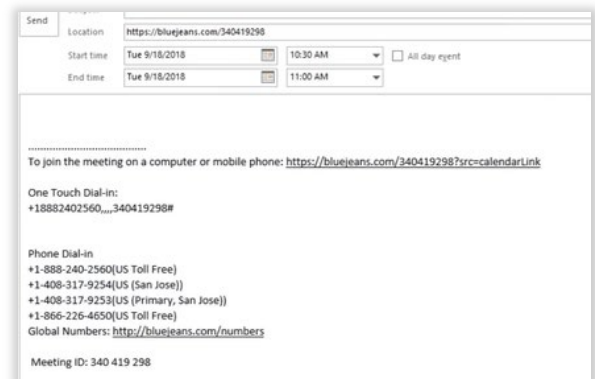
Send

Location https://bluejeans.com/340419298

Start time Tue 9/18/2018 10:30 AM All day event

End time Tue 9/18/2018 11:00 AM

..............................

To join the meeting on a computer or mobile phone: https://bluejeans.com/340419298?src=calendarLink

One Touch Dial-in:
+18882402560,,,,340419298#

Phone Dial-in
+1-888-240-2560(US Toll Free)
+1-408-317-9254(US (San Jose))
+1-408-317-9253(US (Primary, San Jose))
+1-866-226-4650(US Toll Free)
Global Numbers: http://bluejeans.com/numbers

Meeting ID: 340 419 298